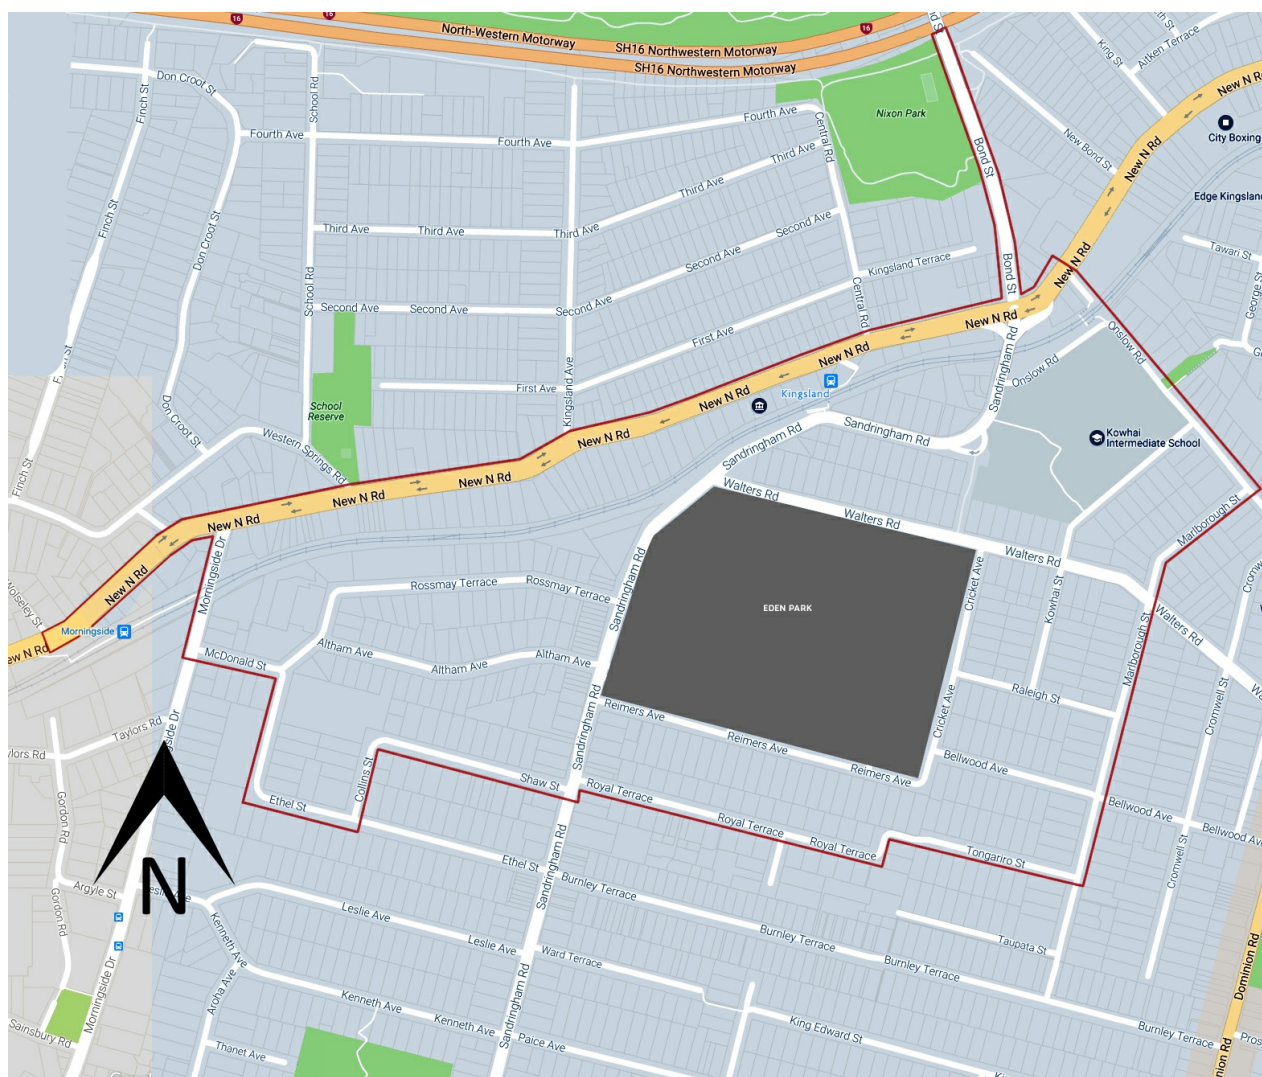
16
16
16
North-Western Motorway
SH16 Northwestern Motorway
SH16 Northwestern Motorway
Don Croot St
Finch St
School Rd
Fourth Ave
Fourth Ave
Fourth Ave
Nixon Park
Central Rd
Third Ave
Third Ave
Bond St
King St
Aitken Terrace
New N Rd
City Boxing
New Bond St
New N Rd
Edge Kingsland
Finch St
Don Croot St
Third Ave
Third Ave
Third Ave
Second Ave
Second Ave
Kingsland Terrace
Tawari St
School Rd
Second Ave
Second Ave
Second Ave
Bond St
New N Rd
First Ave
Central Rd
New N Rd
Onslow Rd
First Ave
Kingsland Ave
New N Rd
Kingsland
Sandringham Rd
Onslow Rd
School Reserve
New N Rd
Sandringham Rd
Kowhai Intermediate School
Don Croot St
Western Springs Rd
New N Rd
Sandringham Rd
Finch St
New N Rd
Walters Rd
Walters Rd
Marlborough St
New N Rd
New N Rd
Morningside Dr
Walters Rd
EDEN PARK
Rossmay Terrace
Rossmay Terrace
Sandringham Rd
Cricket Ave
Kowhai St
Walters Rd
Wolseley St
New N Rd
Morningside
Altham Ave
Altham Ave
Altham Ave
McDonald St
Raleigh St
Marlborough St
Cromwell St
Sandringham Rd
Reimers Ave
Reimers Ave
Cricket Ave
Taylors Rd
Taylors Rd
Reimers Ave
Bellwood Ave
Morningside Dr
Collins St
Shaw St
Royal Terrace
Gordon Rd
Ethel St
Royal Terrace
Royal Terrace
Bellwood Ave
Bellwood Ave
Cromwell St
Tongariro St
Ethel St
Burnley Terrace
Sandringham Rd
Argyle St
N
Leslie Ave
Leslie Ave
Gordon Rd
Kenneth Ave
Ward Terrace
Burnley Terrace
Burnley Terrace
Taupata St
Dominion Rd
Morningside Dr
Aroha Ave
Kenneth Ave
Kenneth Ave
Sandringham Rd
King Edward St
Sainsbury Rd
Paice Ave
Burnley Terrace
Thanet Ave